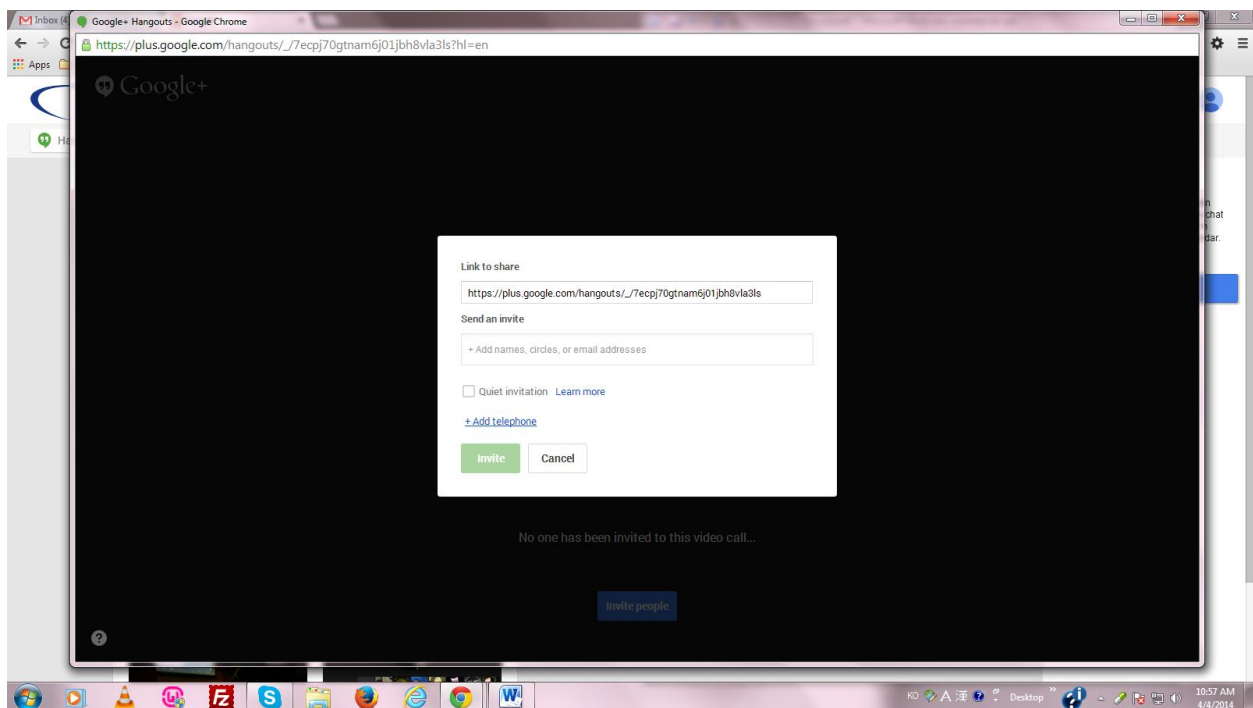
Inbox (4

Google+ Hangouts - Google Chrome

https://plus.google.com/hangouts/_/7ecpj70gtnam6j01jbh8vla3ls?hl=en

Apps

Ha

Google+

n
chat
n
dar.

Link to share

https://plus.google.com/hangouts/_/7ecpj70gtnam6j01jbh8vla3ls

Send an invite

+ Add names, circles, or email addresses

Quiet invitation Learn more

+ Add telephone

Invite Cancel

No one has been invited to this video call...

Invite people

?

KO A 漢 Desktop

10:57 AM
4/4/2014